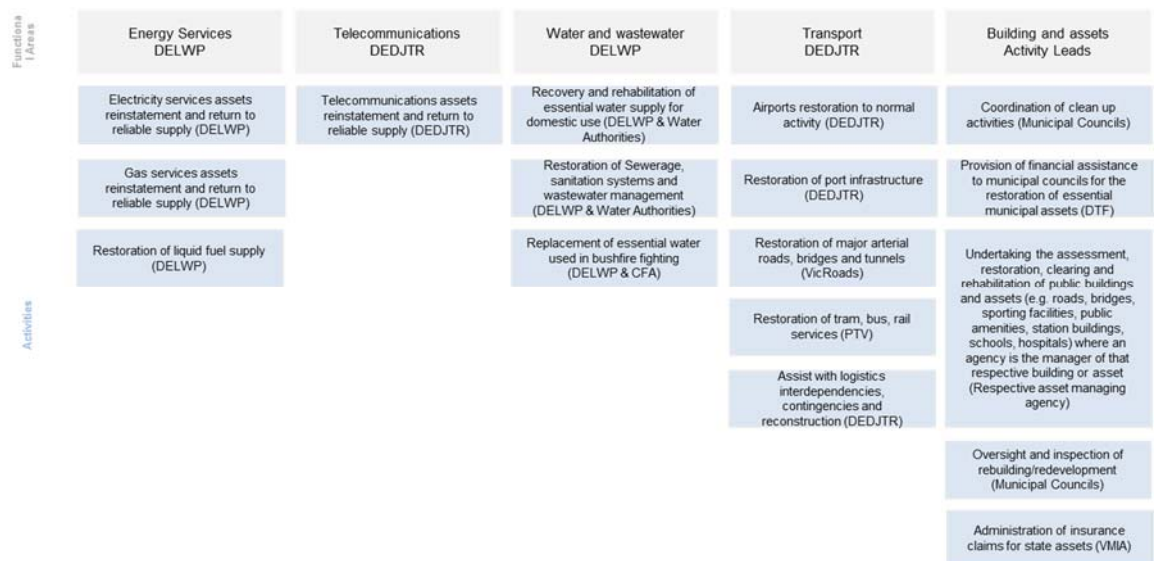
Functiona l Areas

Energy Services DELWP

Telecommunications DEDJTR

Water and wastewater DELWP

Transport DEDJTR

Building and assets Activity Leads

Activities

Electricity services assets reinstatement and return to reliable supply (DELWP)

Gas services assets reinstatement and return to reliable supply (DELWP)

Restoration of liquid fuel supply (DELWP)

Telecommunications assets reinstatement and return to reliable supply (DEDJTR)

Recovery and rehabilitation of essential water supply for domestic use (DELWP & Water Authorities)

Restoration of Sewerage, sanitation systems and wastewater management (DELWP & Water Authorities)

Replacement of essential water used in bushfire fighting (DELWP & CFA)

Airports restoration to normal activity (DEDJTR)

Restoration of port infrastructure (DEDJTR)

Restoration of major arterial roads, bridges and tunnels (VicRoads)

Restoration of tram, bus, rail services (PTV)

Assist with logistics interdependencies, contingencies and reconstruction (DEDJTR)

Coordination of clean up activities (Municipal Councils)

Provision of financial assistance to municipal councils for the restoration of essential municipal assets (DTF)

Undertaking the assessment, restoration, clearing and rehabilitation of public buildings and assets (e.g. roads, bridges, sporting facilities, public amenities, station buildings, schools, hospitals) where an agency is the manager of that respective building or asset (Respective asset managing agency)

Oversight and inspection of rebuilding/redevelopment (Municipal Councils)

Administration of insurance claims for state assets (VMIA)